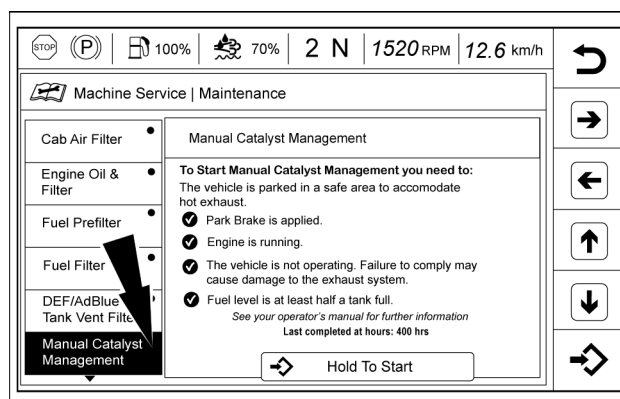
STOP (P) 100% 70% 2 N 1520 RPM 12.6 km/h

Machine Service | Maintenance

Cab Air Filter

Engine Oil & Filter

Fuel Prefilter

Fuel Filter

DEF/AdBlue Tank Vent Filte

Manual Catalyst Management

Manual Catalyst Management

To Start Manual Catalyst Management you need to:
The vehicle is parked in a safe area to accomodate hot exhaust.

Park Brake is applied.

Engine is running.

The vehicle is not operating. Failure to comply may cause damage to the exhaust system.

Fuel level is at least half a tank full.

See your operator's manual for further information
Last completed at hours: 400 hrs

Hold To Start